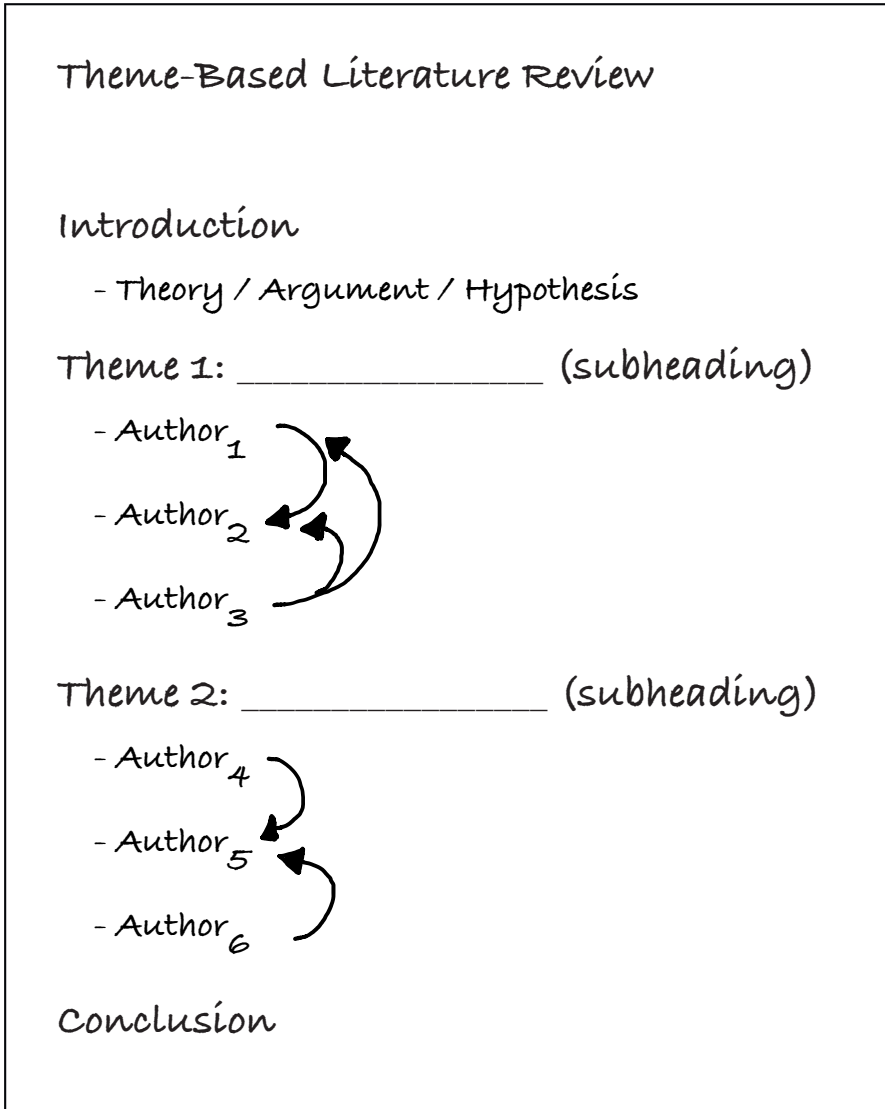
Theme-Based Literature Review

Introduction

- Theory / Argument / Hypothesis

Theme 1: _______________ (subheading)

- Author$_1$

- Author$_2$

- Author$_3$

Theme 2: _______________ (subheading)

- Author$_4$

- Author$_5$

- Author$_6$

Conclusion